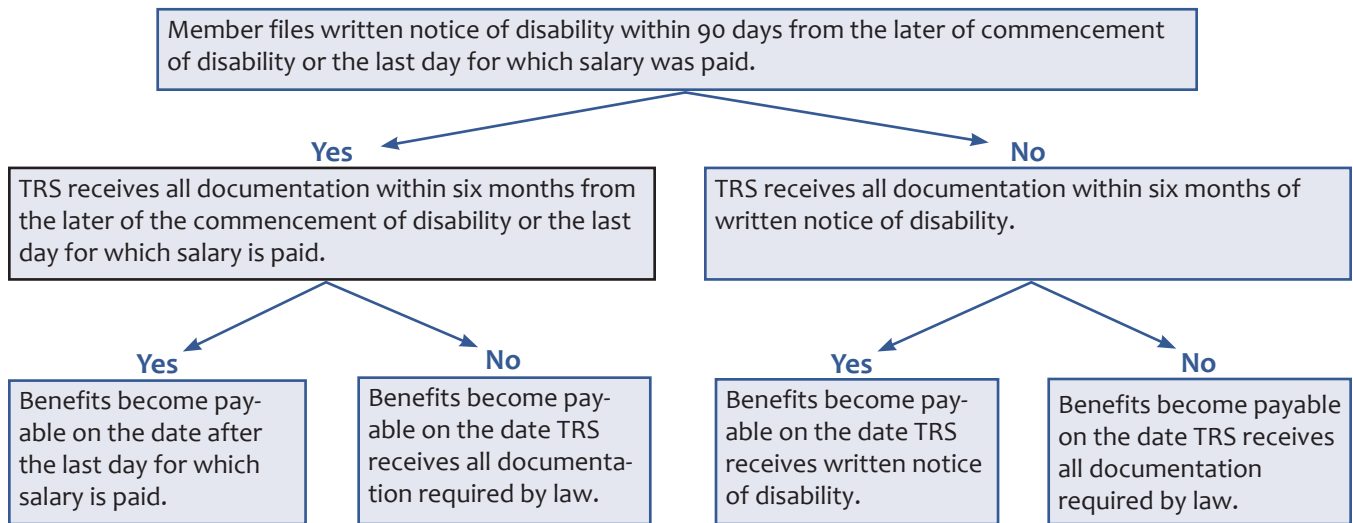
Member files written notice of disability within 90 days from the later of commencement of disability or the last day for which salary was paid.

Yes

No

TRS receives all documentation within six months from the later of the commencement of disability or the last day for which salary is paid.

TRS receives all documentation within six months of written notice of disability.

Yes

No

Yes

No

Benefits become payable on the date after the last day for which salary is paid.

Benefits become payable on the date TRS receives all documentation required by law.

Benefits become payable on the date TRS receives written notice of disability.

Benefits become payable on the date TRS receives all documentation required by law.